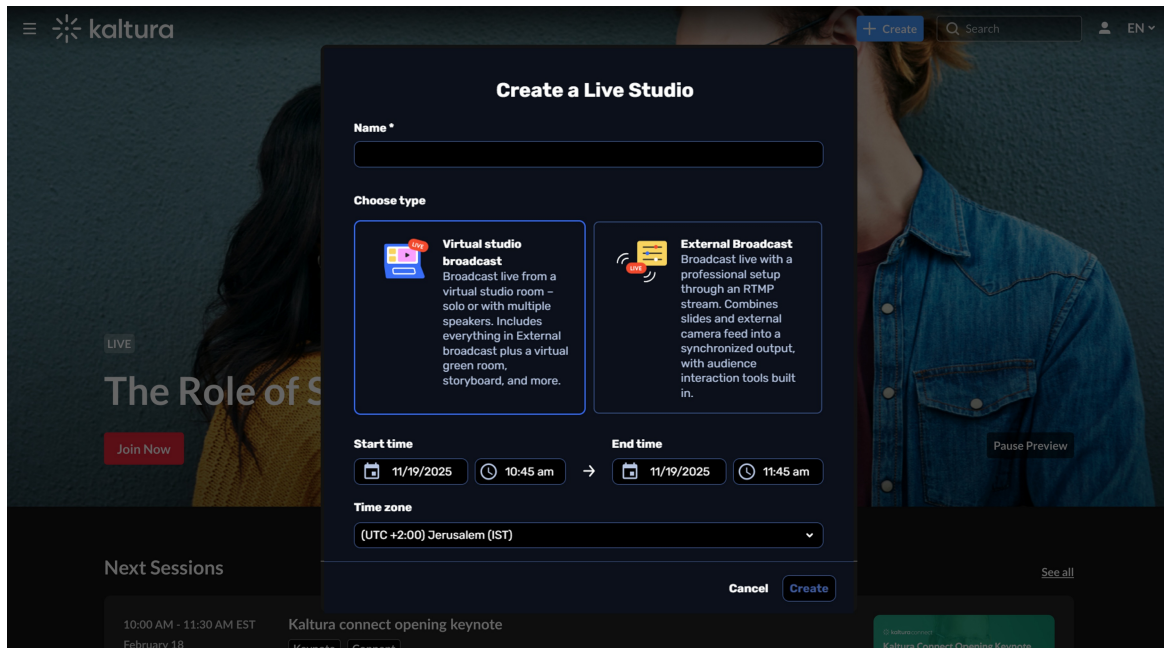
kaltura

Create

Search

EN

Create a Live Studio

Name *

Choose type

LIVE

Virtual studio broadcast
Broadcast live from a virtual studio room – solo or with multiple speakers. Includes everything in External broadcast plus a virtual green room, storyboard, and more.

LIVE

External Broadcast
Broadcast live with a professional setup through an RTMP stream. Combines slides and external camera feed into a synchronized output, with audience interaction tools built in.

LIVE

The Role of S

Join Now

Pause Preview

Start time
11/19/2025 10:45 am

End time
11/19/2025 11:45 am

Time zone
(UTC +2:00) Jerusalem (IST)

Next Sessions

See all

Cancel Create

10:00 AM - 11:30 AM EST
February 18

Kaltura connect opening keynote

Keynote Connect

kaltura connect
Kaltura Connect Opening Keynote